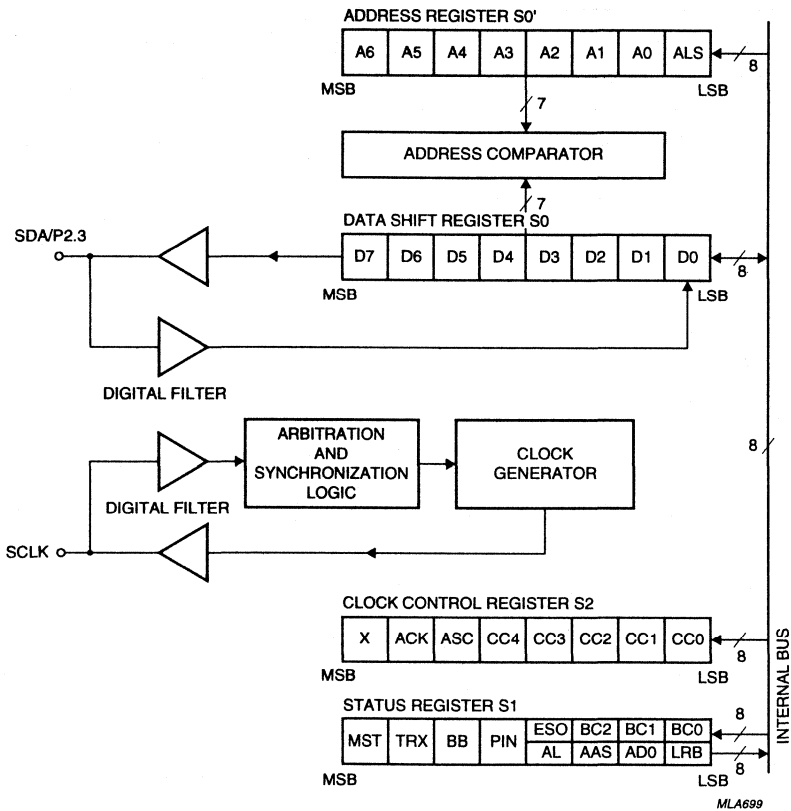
ADDRESS REGISTER S0'

| A6 | A5 | A4 | A3 | A2 | A1 | A0 | ALS |
|---|---|---|---|---|---|---|---|

MSB LSB

8

7

ADDRESS COMPARATOR

7

DATA SHIFT REGISTER S0

SDA/P2.3

| D7 | D6 | D5 | D4 | D3 | D2 | D1 | D0 |
|---|---|---|---|---|---|---|---|

8

MSB LSB

DIGITAL FILTER

ARBITRATION AND SYNCHRONIZATION LOGIC

CLOCK GENERATOR

8

DIGITAL FILTER

SCLK

CLOCK CONTROL REGISTER S2

| X | ACK | ASC | CC4 | CC3 | CC2 | CC1 | CC0 |
|---|---|---|---|---|---|---|---|

8

MSB LSB

STATUS REGISTER S1

| MST | TRX | BB | PIN | ESO | BC2 | BC1 | BC0 |
|---|---|---|---|---|---|---|---|
| | | | | AL | AAS | AD0 | LRB |

8

8

MSB LSB

INTERNAL BUS

MLA699